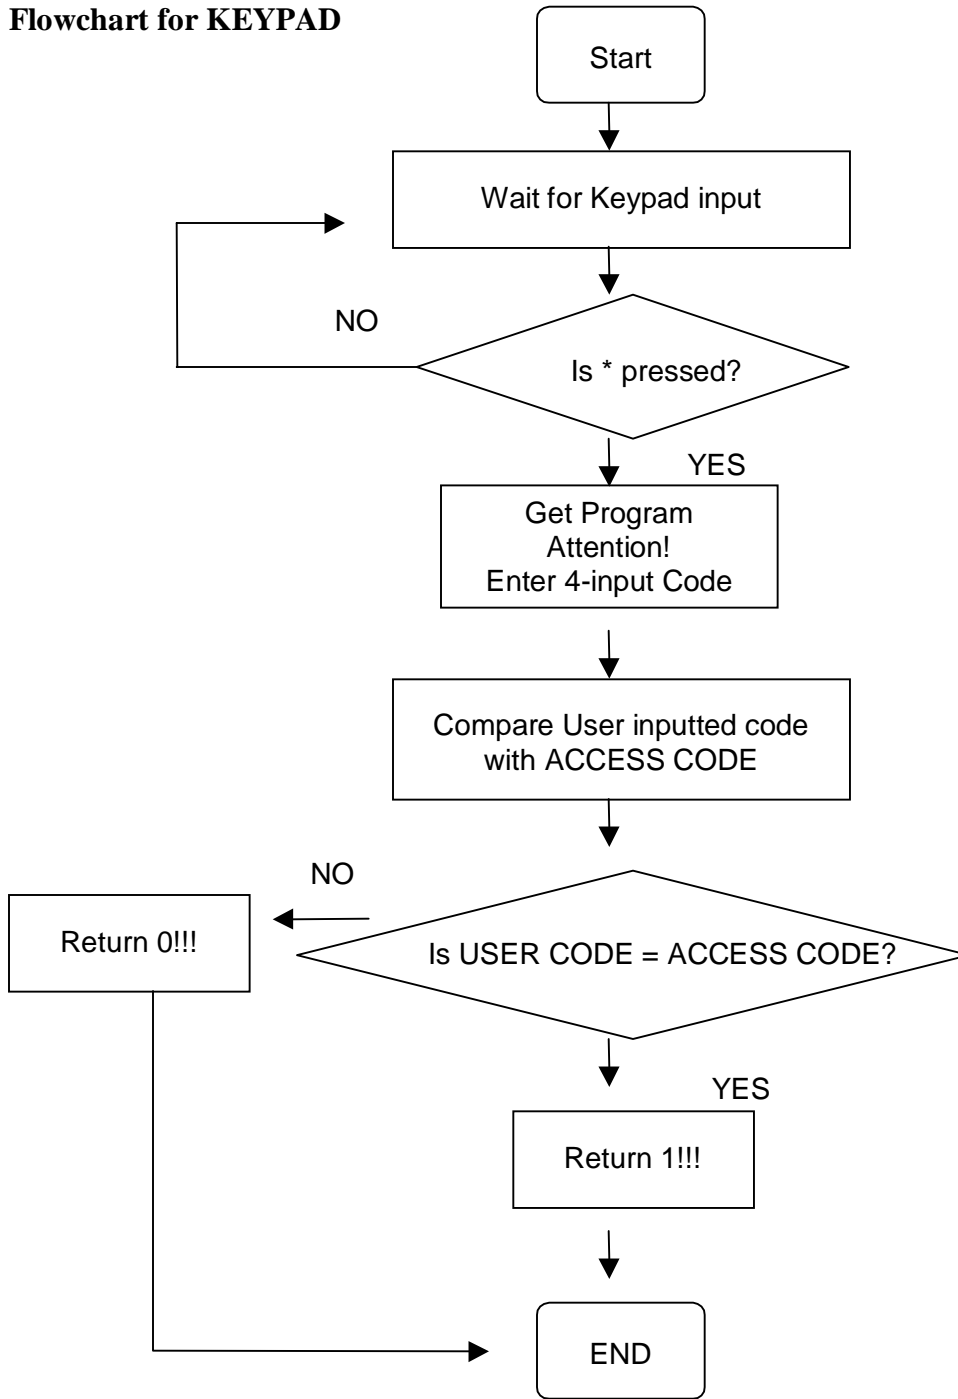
Flowchart for KEYPAD

Start

Wait for Keypad input

NO

Is * pressed?

YES

Get Program Attention! Enter 4-input Code

Compare User inputted code with ACCESS CODE

NO

Return 0!!!

Is USER CODE = ACCESS CODE?

YES

Return 1!!!

END